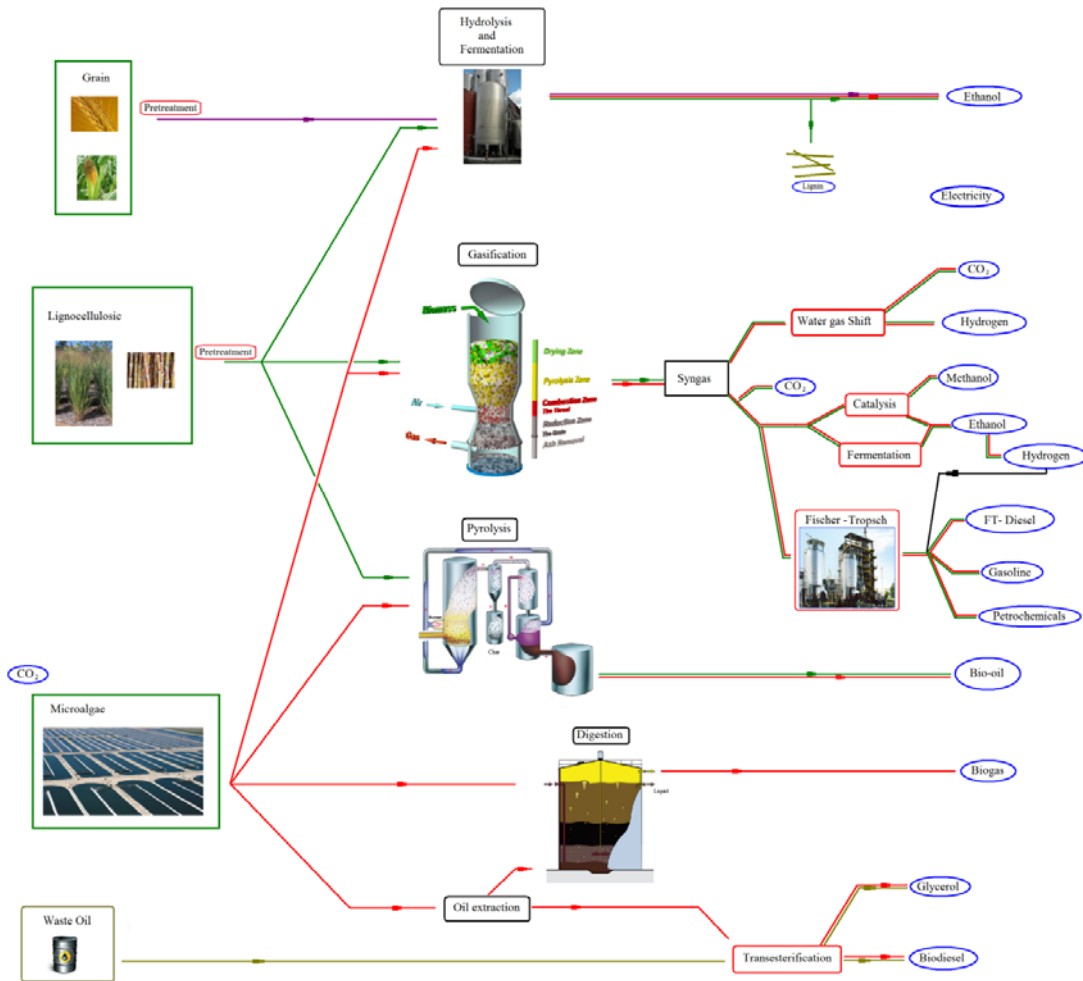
Hydrolysis and Fermentation

Grain

Pretreatment

Ethanol

Lignin

Electricity

Gasification

Lignocellulosic

Pretreatment

Biomass

Drying Zone

Pyrolysis Zone

Combustion Zone
The Throat

Reduction Zone
The Grate

Ash Removal

Air

Gas

Syngas

$CO_2$

Water gas Shift

Hydrogen

$CO_2$

Methanol

Catalysis

Ethanol

Fermentation

Hydrogen

Fischer - Tropsch

FT- Diesel

Gasoline

Petrochemicals

Pyrolysis

Char

$CO_2$

Bio-oil

Microalgae

Digestion

Liquid

Biogas

Oil extraction

Glycerol

Waste Oil

Transesterification

Biodiesel